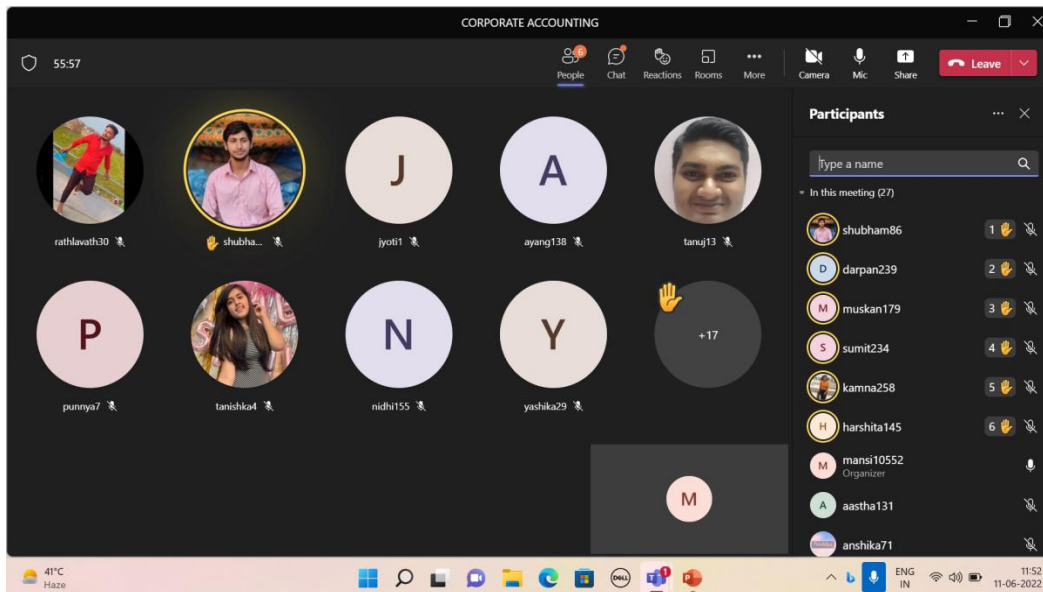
CORPORATE ACCOUNTING

55:57

6
People
Chat
Reactions
Rooms
More
Camera
Mic
Share
Leave

rathlavath30
shubha...
J
jyoti1
A
ayang138
tanuj13
P
punnya7
tanishka4
N
nidhi155
Y
yashika29
+17
M

Participants

Type a name
In this meeting (27)
shubham86 1
D darpan239 2
M muskan179 3
S sumit234 4
kamna258 5
H harshita145 6
M mansi10552
Organizer
A aastha131
anshika71

41°C
Haze
1
ENG
IN
11:52
11-06-2022